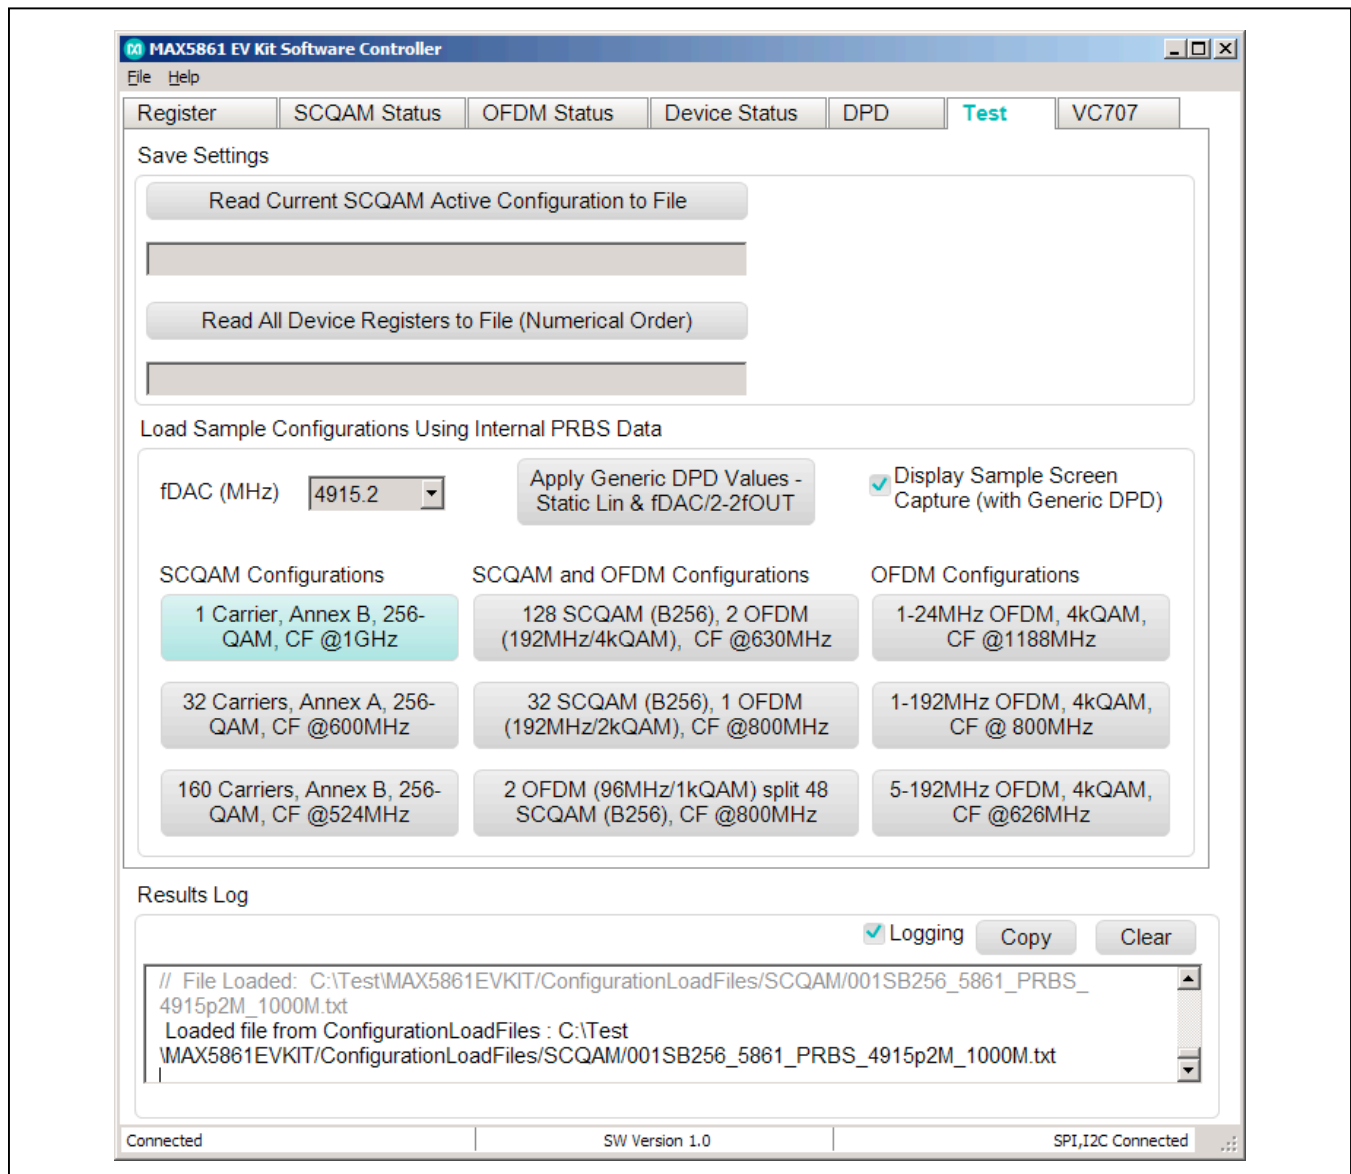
MAX5861 EV Kit Software Controller

File Help

Register | SCQAM Status | OFDM Status | Device Status | DPD | Test | VC707

Save Settings

Read Current SCQAM Active Configuration to File

Read All Device Registers to File (Numerical Order)

Load Sample Configurations Using Internal PRBS Data

fDAC (MHz) 4915.2

Apply Generic DPD Values - Static Lin & fDAC/2-2fOUT

Display Sample Screen Capture (with Generic DPD)

SCQAM Configurations

SCQAM and OFDM Configurations

OFDM Configurations

1 Carrier, Annex B, 256-QAM, CF @1GHz

128 SCQAM (B256), 2 OFDM (192MHz/4kQAM), CF @630MHz

1-24MHz OFDM, 4kQAM, CF @1188MHz

32 Carriers, Annex A, 256-QAM, CF @600MHz

32 SCQAM (B256), 1 OFDM (192MHz/2kQAM), CF @800MHz

1-192MHz OFDM, 4kQAM, CF @ 800MHz

160 Carriers, Annex B, 256-QAM, CF @524MHz

2 OFDM (96MHz/1kQAM) split 48 SCQAM (B256), CF @800MHz

5-192MHz OFDM, 4kQAM, CF @626MHz

Results Log

Logging Copy Clear

// File Loaded: C:\Test\MAX5861EVKIT/ConfigurationLoadFiles/SCQAM/001SB256_5861_PRBS_4915p2M_1000M.txt
Loaded file from ConfigurationLoadFiles : C:\Test\MAX5861EVKIT/ConfigurationLoadFiles/SCQAM/001SB256_5861_PRBS_4915p2M_1000M.txt

Connected | SW Version 1.0 | SPI,I2C Connected